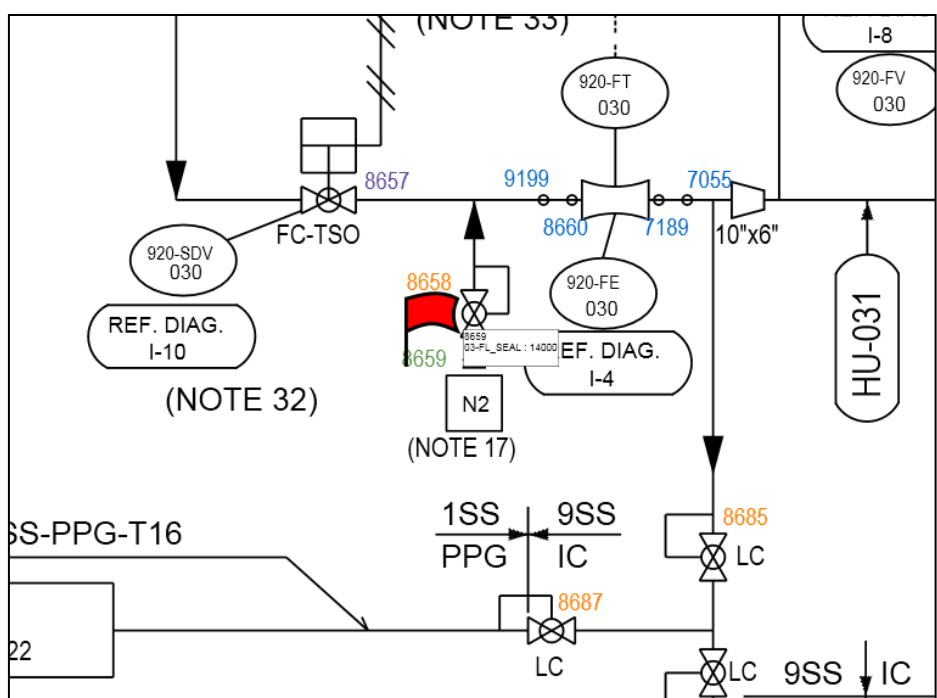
(NOTE 33)

I-8

920-FT
030

920-FV
030

8657

9199

7055

FC-TSO

8660

7189

10"x6"

920-SDV
030

8658

920-FE
030

HU-031

REF. DIAG.
I-10

8659
03-FL_SEAL : 14000

8659

EF. DIAG.
I-4

(NOTE 32)

N2

(NOTE 17)

1SS
PPG

9SS
IC

8685

LC

SS-PPG-T16

8687

22

LC

LC

9SS

IC